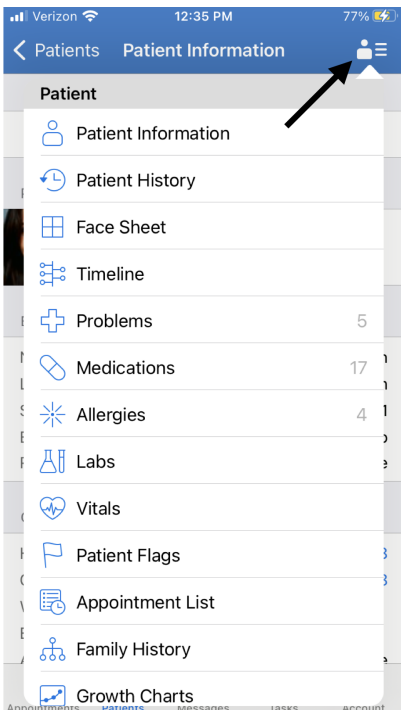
Verizon 12:35 PM 77%

< Patients Patient Information

Patient

Patient Information

Patient History

Face Sheet

Timeline

Problems 5

Medications 17

Allergies 4

Labs

Vitals

Patient Flags

Appointment List

Family History

Growth Charts

Appointments Patients Messages Tasks Account